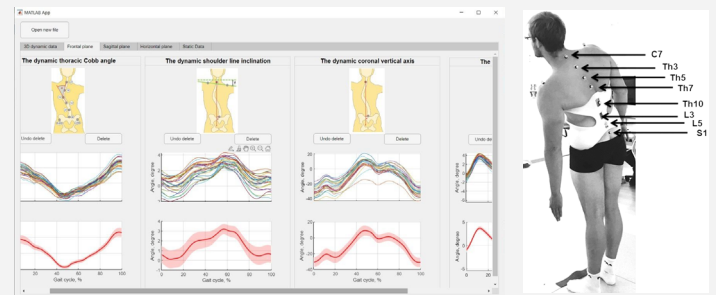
MATLAB App

Open new file

3D dynamic data | Frontal plane | Sagittal plane | Horizontal plane | Static Data

The dynamic thoracic Cobb angle

Undo delete | Delete

Gait cycle, %

The dynamic shoulder line inclination

Undo delete | Delete

Angle, degree

Gait cycle, %

The dynamic coronal vertical axis

Undo delete | Delete

Angle, degree

Gait cycle, %

The

Undo dele

C7
Th3
Th5
Th7
Th10
L3
L5
S1